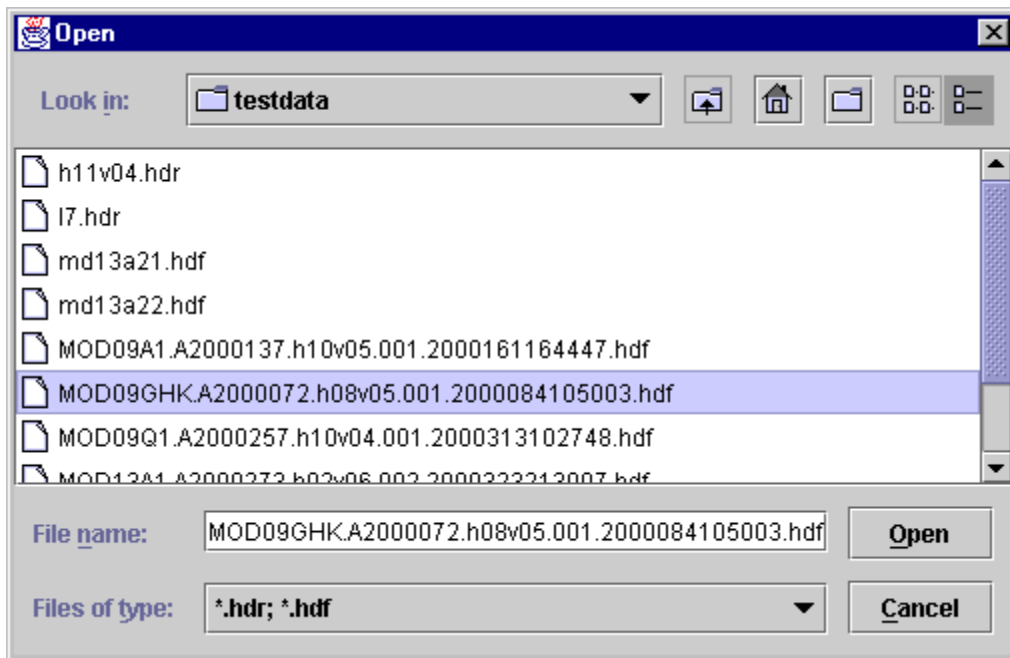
Open

Look in: testdata

h11v04.hdr
l7.hdr
md13a21.hdf
md13a22.hdf
MOD09A1.A2000137.h10v05.001.2000161164447.hdf
MOD09GHK.A2000072.h08v05.001.2000084105003.hdf
MOD09Q1.A2000257.h10v04.001.2000313102748.hdf
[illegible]

File name: MOD09GHK.A2000072.h08v05.001.2000084105003.hdf

Open

Files of type: *.hdr; *.hdf

Cancel